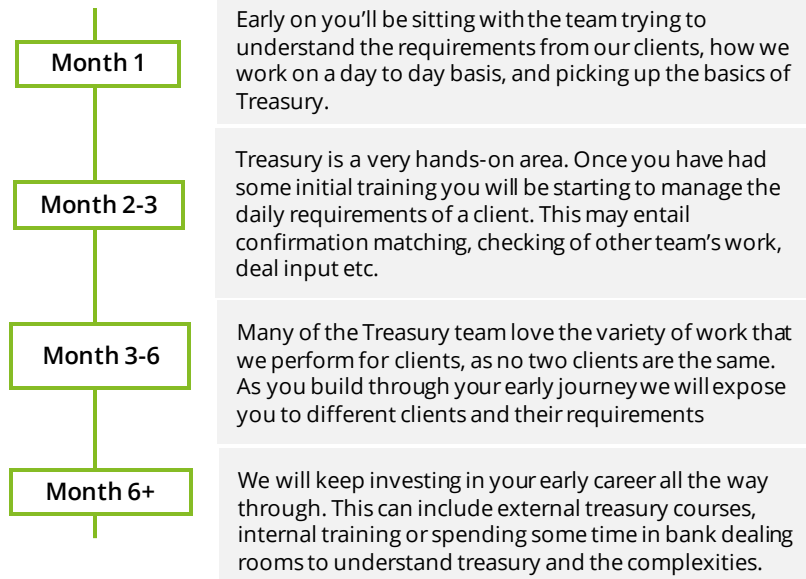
Month 1

Early on you'll be sitting with the team trying to understand the requirements from our clients, how we work on a day to day basis, and picking up the basics of Treasury.

Month 2-3

Treasury is a very hands-on area. Once you have had some initial training you will be starting to manage the daily requirements of a client. This may entail confirmation matching, checking of other team's work, deal input etc.

Month 3-6

Many of the Treasury team love the variety of work that we perform for clients, as no two clients are the same. As you build through your early journey we will expose you to different clients and their requirements

Month 6+

We will keep investing in your early career all the way through. This can include external treasury courses, internal training or spending some time in bank dealing rooms to understand treasury and the complexities.